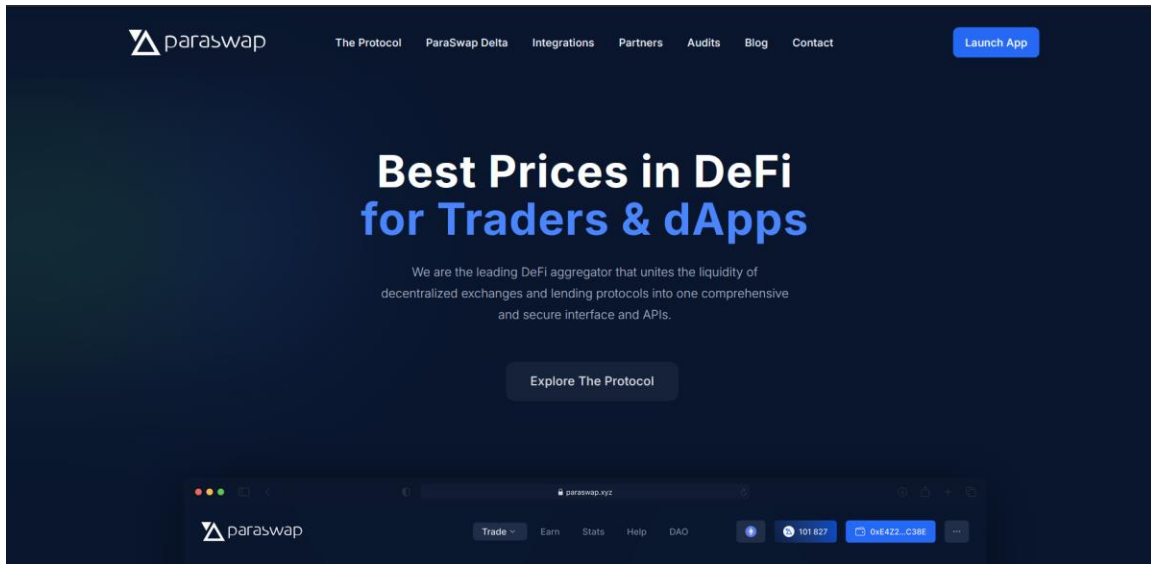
paraswap The Protocol ParaSwap Delta Integrations Partners Audits Blog Contact Launch App

Best Prices in DeFi
for Traders & dApps

We are the leading DeFi aggregator that unites the liquidity of decentralized exchanges and lending protocols into one comprehensive and secure interface and APIs.

Explore The Protocol

paraswap.xyz

paraswap Trade Earn Stats Help DAO 101 827 0xE4Z2...C38E ···